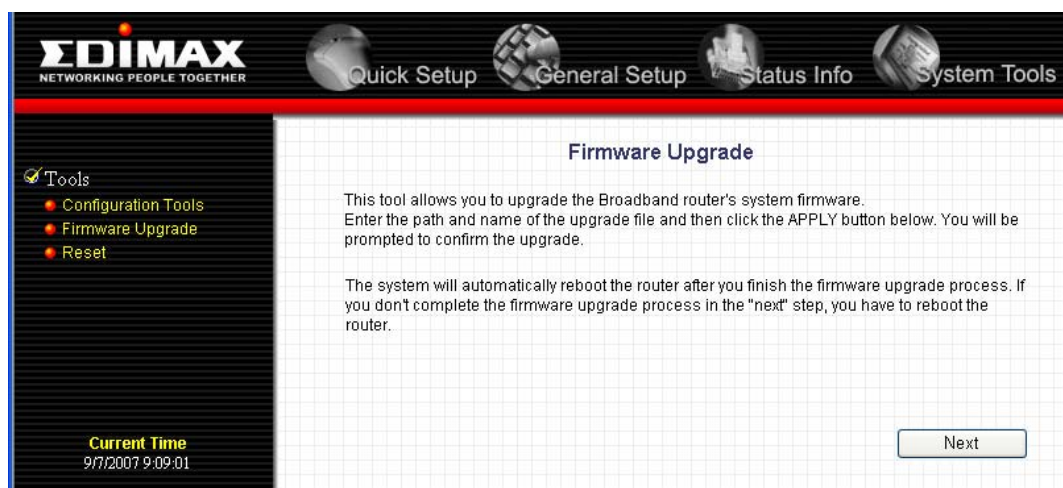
EDIMAX
NETWORKING PEOPLE TOGETHER

Quick Setup General Setup Status Info System Tools

Tools
Configuration Tools
Firmware Upgrade
Reset

Current Time
9/7/2007 9:09:01

Firmware Upgrade

This tool allows you to upgrade the Broadband router's system firmware.
Enter the path and name of the upgrade file and then click the APPLY button below. You will be prompted to confirm the upgrade.

The system will automatically reboot the router after you finish the firmware upgrade process. If you don't complete the firmware upgrade process in the "next" step, you have to reboot the router.

Next